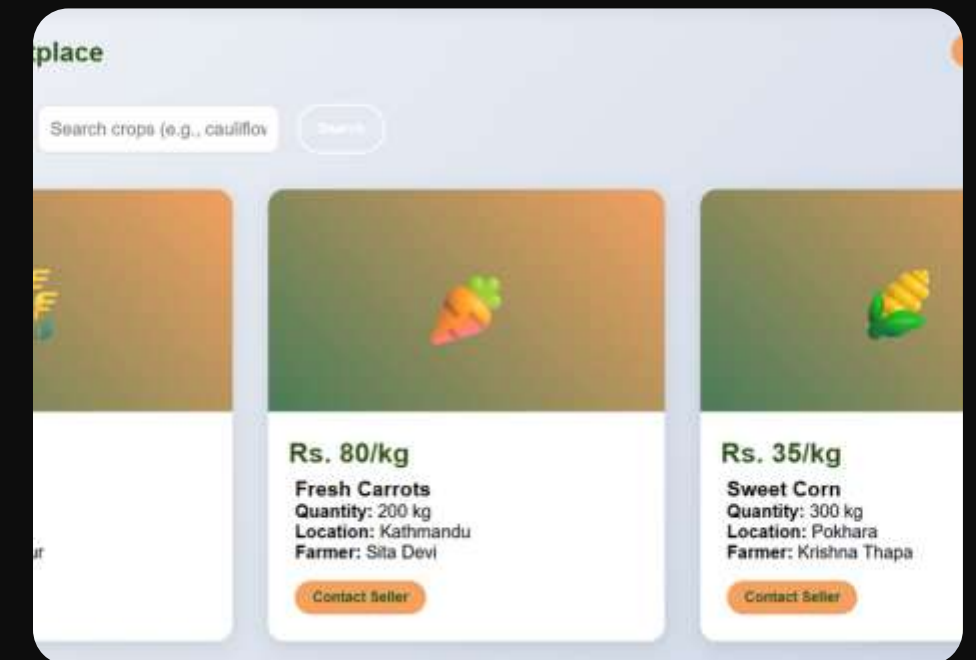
place

Search crops (e.g., cauliflov

Search

ur

Rs. 80/kg

Fresh Carrots

Quantity: 200 kg

Location: Kathmandu

Farmer: Sita Devi

Contact Seller

Rs. 35/kg

Sweet Corn

Quantity: 300 kg

Location: Pokhara

Farmer: Krishna Thapa

Contact Seller